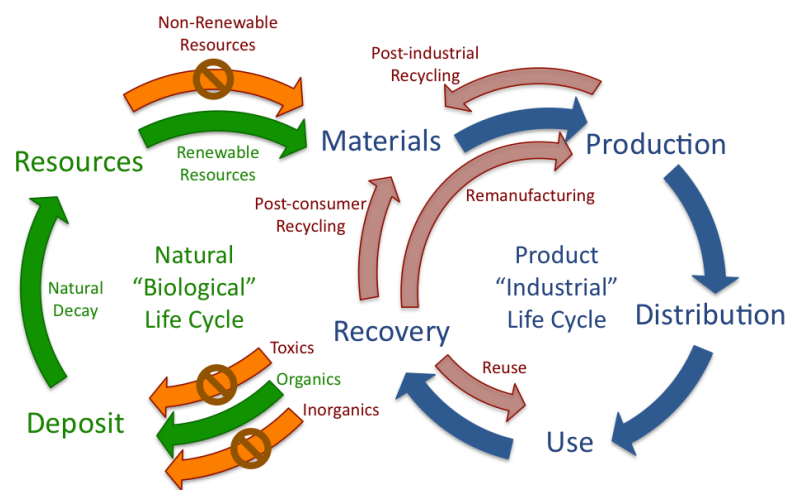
Non-Renewable Resources

Post-industrial Recycling

Resources

Renewable Resources

Materials

Production

Post-consumer Recycling

Remanufacturing

Natural "Biological" Life Cycle

Natural Decay

Product "Industrial" Life Cycle

Recovery

Distribution

Toxics

Organics

Inorganics

Reuse

Deposit

Use